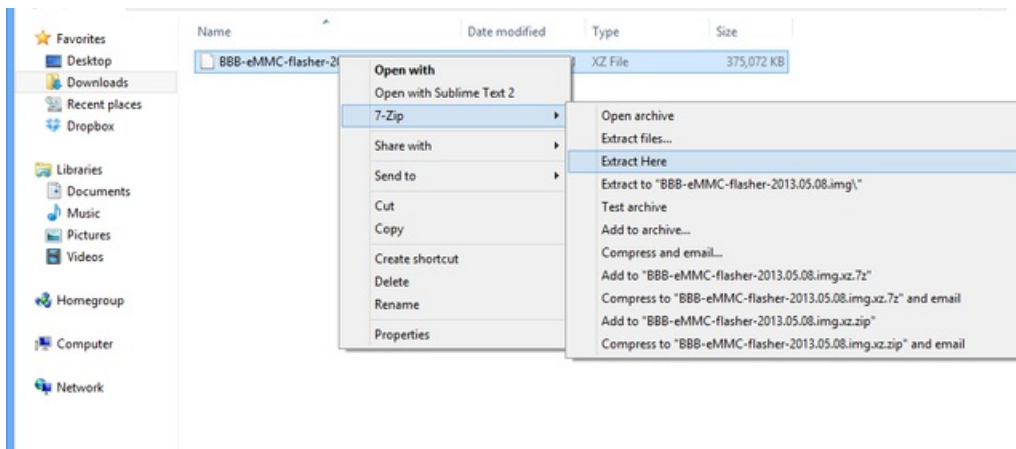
Favorites
Desktop
Downloads
Recent places
Dropbox

Libraries
Documents
Music
Pictures
Videos

Homegroup

Computer

Network

| Name | Date modified | Type | Size |
|---|---|---|---|
| BBB-eMMC-flasher-20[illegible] | | XZ File | 375,072 KB |

Open with
Open with Sublime Text 2
7-Zip
Share with
Send to
Cut
Copy
Create shortcut
Delete
Rename
Properties

Open archive
Extract files...
Extract Here
Extract to "BBB-eMMC-flasher-2013.05.08.img\"
Test archive
Add to archive...
Compress and email...
Add to "BBB-eMMC-flasher-2013.05.08.img.xz.7z"
Compress to "BBB-eMMC-flasher-2013.05.08.img.xz.7z" and email
Add to "BBB-eMMC-flasher-2013.05.08.img.xz.zip"
Compress to "BBB-eMMC-flasher-2013.05.08.img.xz.zip" and email